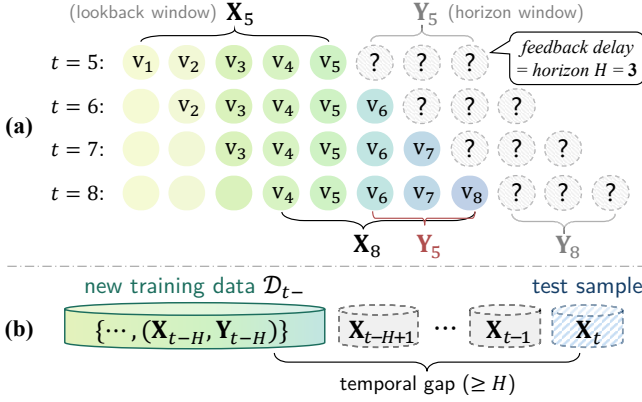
(lookback window) $\mathbf{X}_5$

$\mathbf{Y}_5$ (horizon window)

$t = 5$: $v_1$ $v_2$ $v_3$ $v_4$ $v_5$ ? ? ?

feedback delay = horizon $H = \mathbf{3}$

$t = 6$: $v_2$ $v_3$ $v_4$ $v_5$ $v_6$ ? ? ?

(a)

$t = 7$: $v_3$ $v_4$ $v_5$ $v_6$ $v_7$ ? ? ?

$t = 8$: $v_4$ $v_5$ $v_6$ $v_7$ $v_8$ ? ? ?

$\mathbf{X}_8$ $\mathbf{Y}_5$ $\mathbf{Y}_8$

new training data $\mathcal{D}_{t-}$

test sample

(b)

$\{\cdots, (\mathbf{X}_{t-H}, \mathbf{Y}_{t-H})\}$ $\mathbf{X}_{t-H+1}$ $\cdots$ $\mathbf{X}_{t-1}$ $\mathbf{X}_t$

temporal gap ($\geq H$)